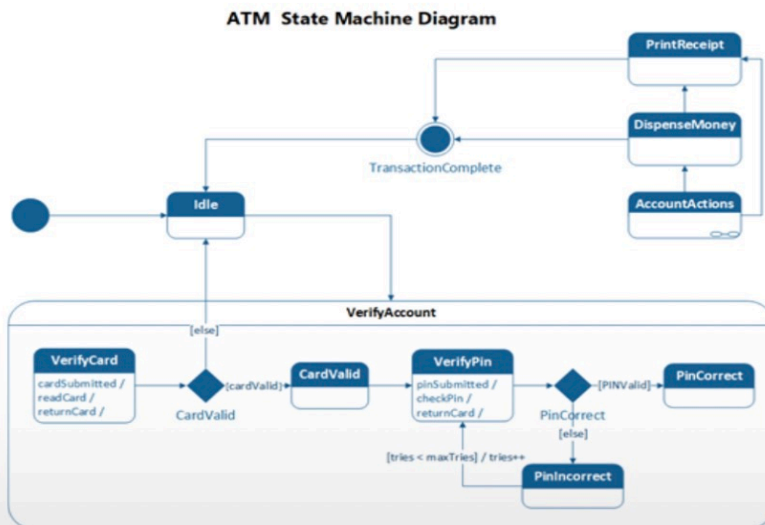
ATM State Machine Diagram

PrintReceipt

DispenseMoney

TransactionComplete

Idle

AccountActions

VerifyAccount

[else]

VerifyCard

cardSubmitted / readCard / returnCard /

[cardValid]

CardValid

CardValid

VerifyPin

pinSubmitted / checkPin / returnCard /

[PINValid]

PinCorrect

PinCorrect

[else]

[tries < maxTries] / tries++

PinIncorrect